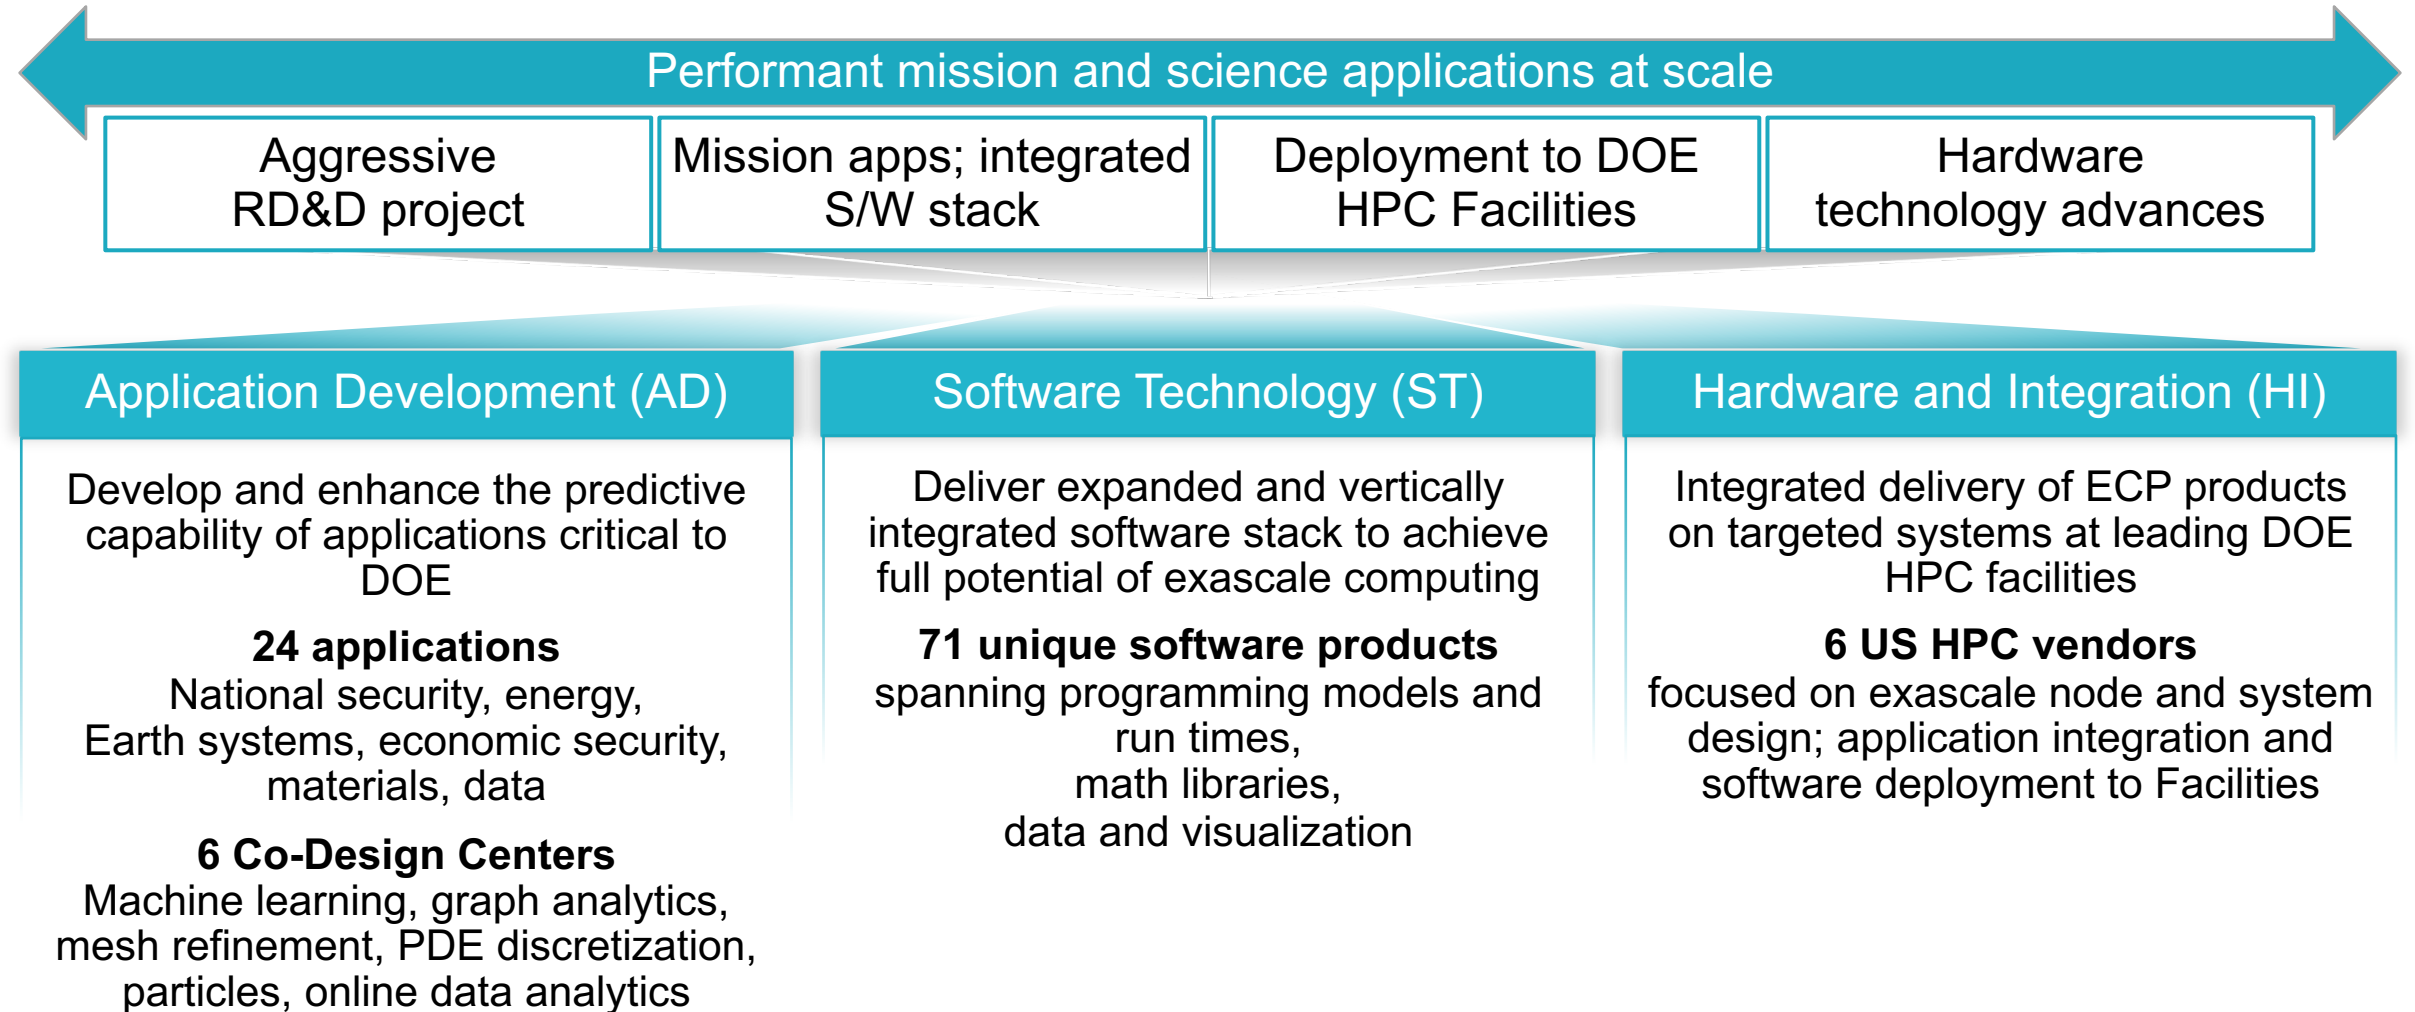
Performant mission and science applications at scale

Aggressive RD&D project

Mission apps; integrated S/W stack

Deployment to DOE HPC Facilities

Hardware technology advances

Application Development (AD)

Develop and enhance the predictive capability of applications critical to DOE

**24 applications**
National security, energy, Earth systems, economic security, materials, data

**6 Co-Design Centers**
Machine learning, graph analytics, mesh refinement, PDE discretization, particles, online data analytics

Software Technology (ST)

Deliver expanded and vertically integrated software stack to achieve full potential of exascale computing

**71 unique software products**
spanning programming models and run times, math libraries, data and visualization

Hardware and Integration (HI)

Integrated delivery of ECP products on targeted systems at leading DOE HPC facilities

**6 US HPC vendors**
focused on exascale node and system design; application integration and software deployment to Facilities